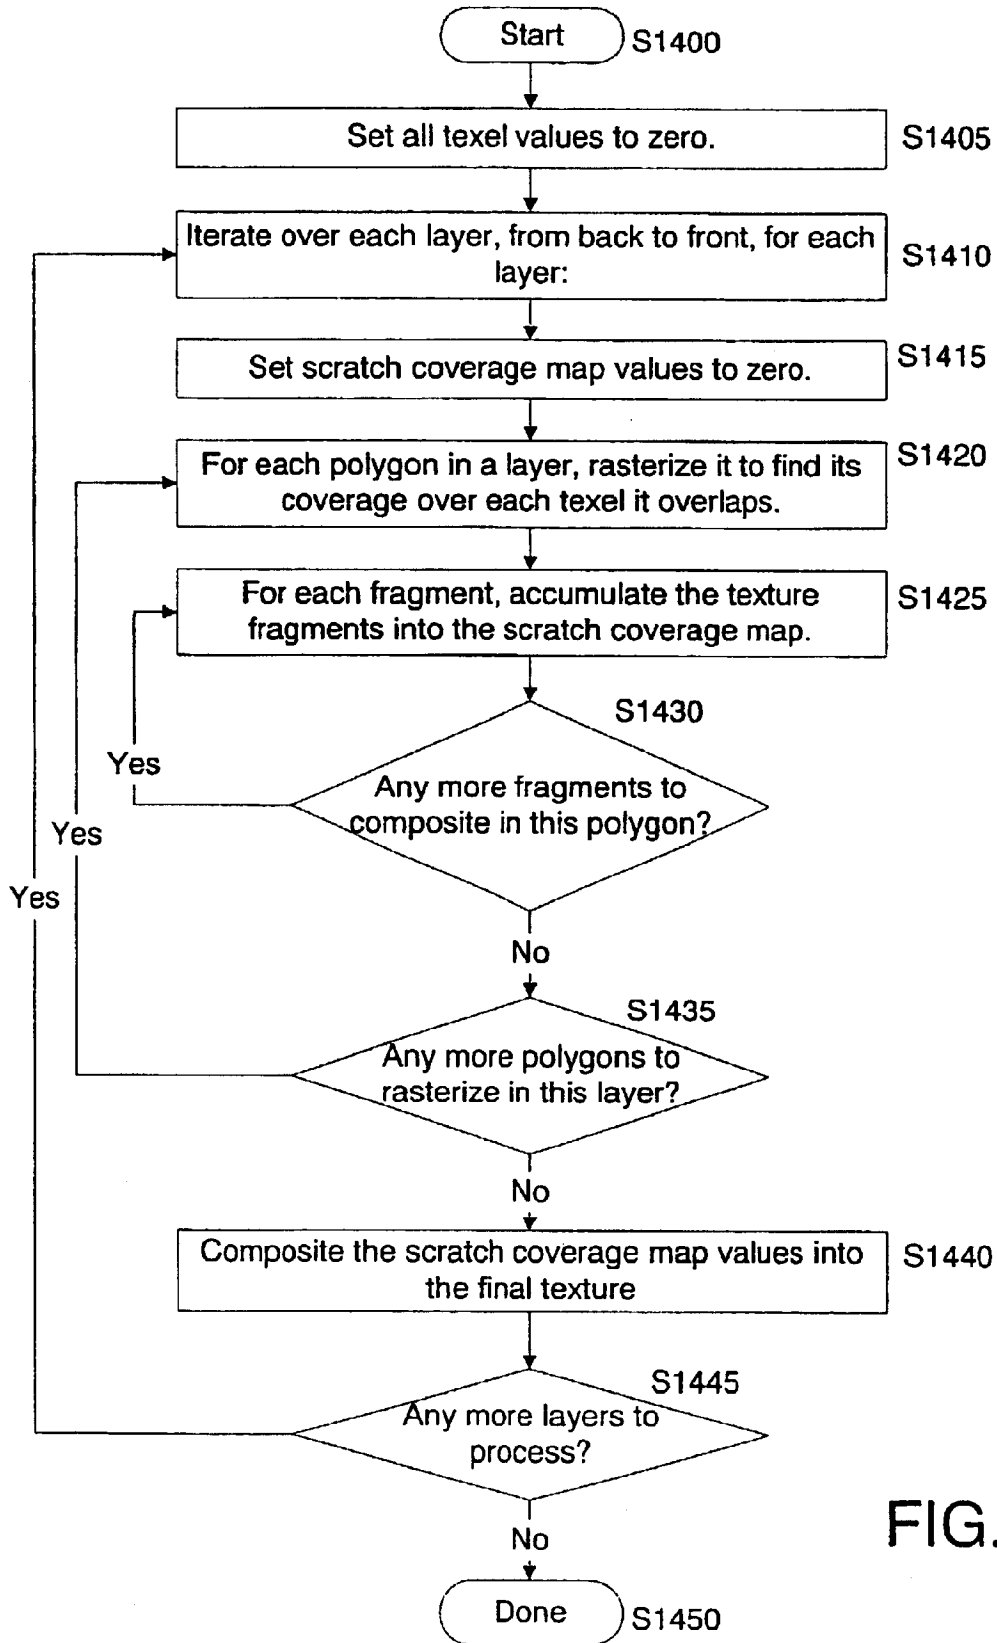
Start
S1400

Set all texel values to zero.
S1405

Iterate over each layer, from back to front, for each layer:
S1410

Set scratch coverage map values to zero.
S1415

For each polygon in a layer, rasterize it to find its coverage over each texel it overlaps.
S1420

For each fragment, accumulate the texture fragments into the scratch coverage map.
S1425

S1430
Yes
Any more fragments to composite in this polygon?
Yes
Yes
No

S1435
Any more polygons to rasterize in this layer?
No

Composite the scratch coverage map values into the final texture
S1440

S1445
Any more layers to process?
No

FIG.

Done
S1450